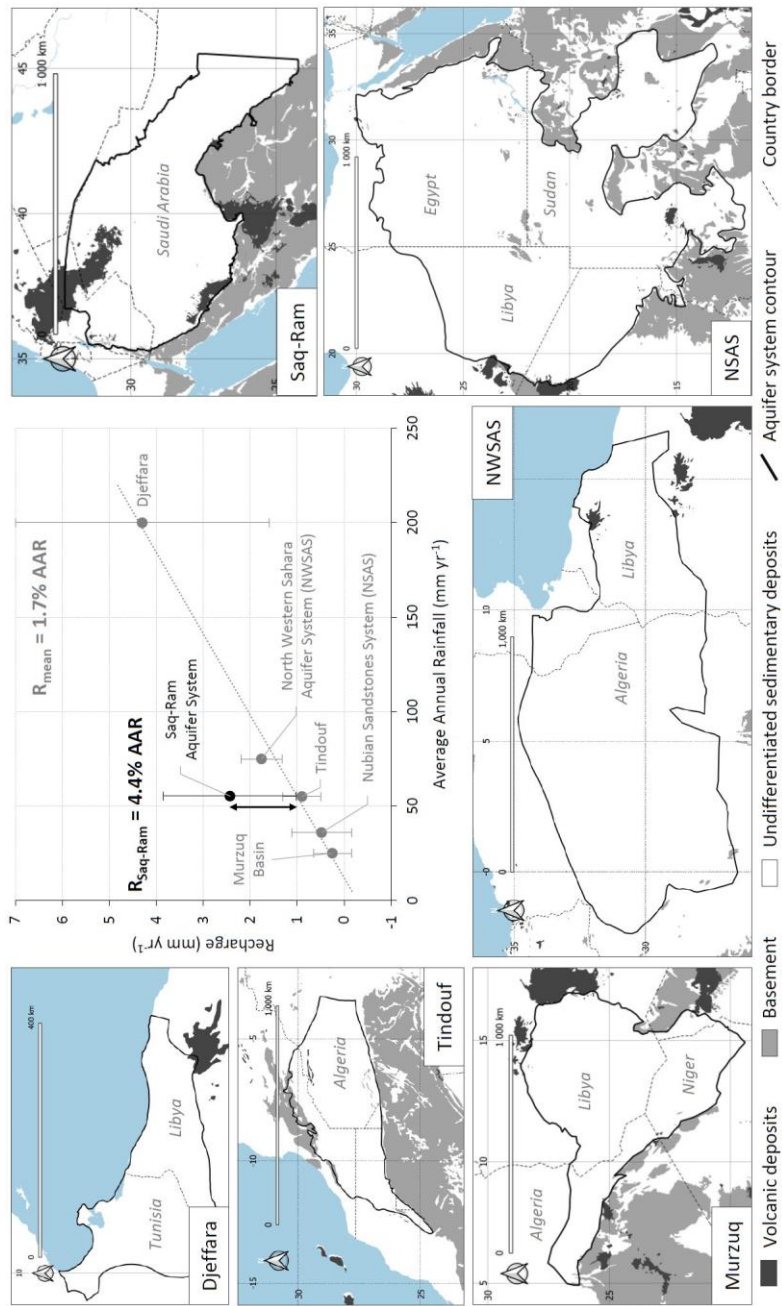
Djeffara

10

0

400 km

Tunisia

Libya

Tindouf

-15

-10

-5

25

0

1,000 km

Algeria

Murzuq

30

25

5

10

15

0

1 000 km

Algeria

Libya

Niger

Recharge (mm yr$^{-1}$)

7

6

5

4

3

2

1

0

0

50

100

150

200

250

Average Annual Rainfall (mm yr$^{-1}$)

$R_{mean}$ = 1.7% AAR

$R_{Saq-Ram}$ = 4.4% AAR

Saq-Ram Aquifer System

North Western Sahara Aquifer System (NWSAS)

Tindouf

Nubian Sandstones System (NSAS)

Murzuq Basin

Djeffara

NWSAS

35

30

0

5

10

0

1,000 km

Algeria

Libya

Saq-Ram

35

40

45

30

1 000 km

Saudi Arabia

NSAS

30

25

15

20

25

30

35

0

1 000 km

Egypt

Libya

Sudan

Volcanic deposits

Basement

Undifferentiated sedimentary deposits

Aquifer system contour

Country border